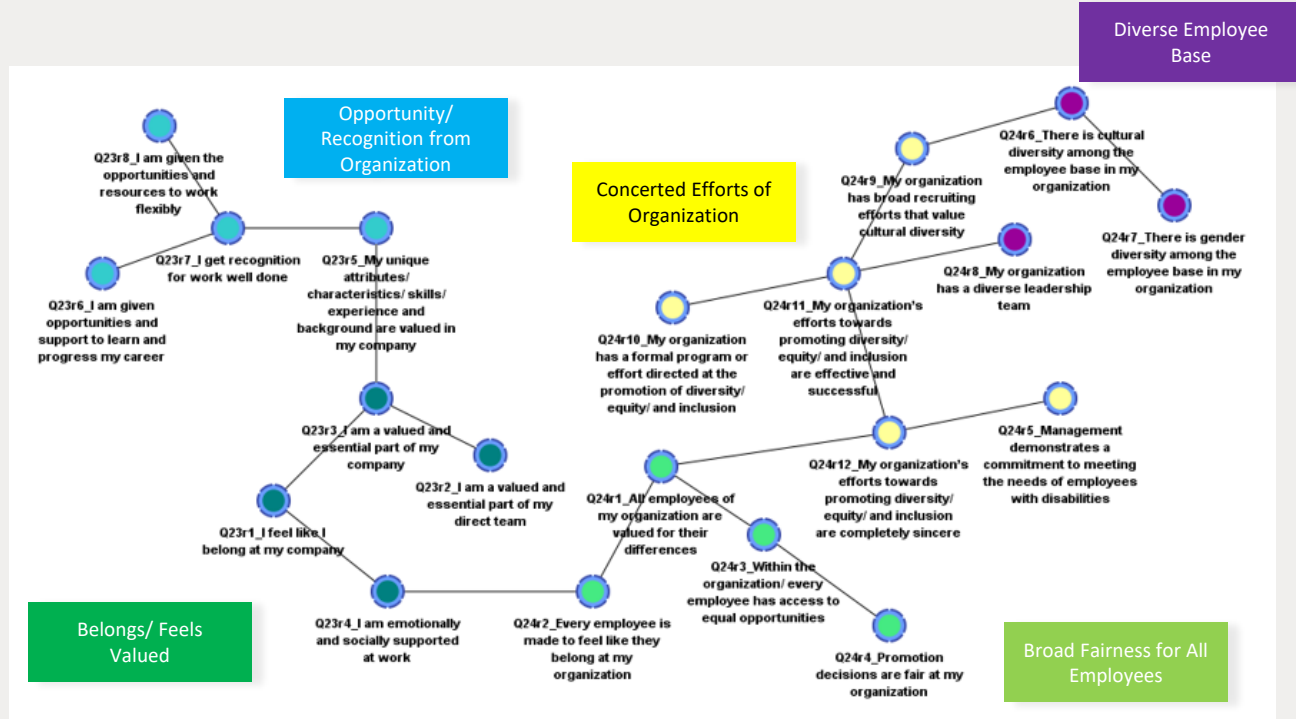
Diverse Employee Base

Opportunity/ Recognition from Organization

Concerted Efforts of Organization

Q23r8_I am given the opportunities and resources to work flexibly

Q23r7_I get recognition for work well done

Q23r5_My unique attributes/ characteristics/ skills/ experience and background are valued in my company

Q23r6_I am given opportunities and support to learn and progress my career

Q24r6_There is cultural diversity among the employee base in my organization

Q24r9_My organization has broad recruiting efforts that value cultural diversity

Q24r7_There is gender diversity among the employee base in my organization

Q24r8_My organization has a diverse leadership team

Q24r11_My organization's efforts towards promoting diversity/ equity/ and inclusion are effective and successful

Q24r10_My organization has a formal program or effort directed at the promotion of diversity/ equity/ and inclusion

Q23r3_I am a valued and essential part of my company

Q23r2_I am a valued and essential part of my direct team

Q24r5_Management demonstrates a commitment to meeting the needs of employees with disabilities

Q24r12_My organization's efforts towards promoting diversity/ equity/ and inclusion are completely sincere

Q24r1_All employees of my organization are valued for their differences

Q23r1_I feel like I belong at my company

Q24r3_Within the organization/ every employee has access to equal opportunities

Q23r4_I am emotionally and socially supported at work

Q24r2_Every employee is made to feel like they belong at my organization

Q24r4_Promotion decisions are fair at my organization

Belongs/ Feels Valued

Broad Fairness for All Employees